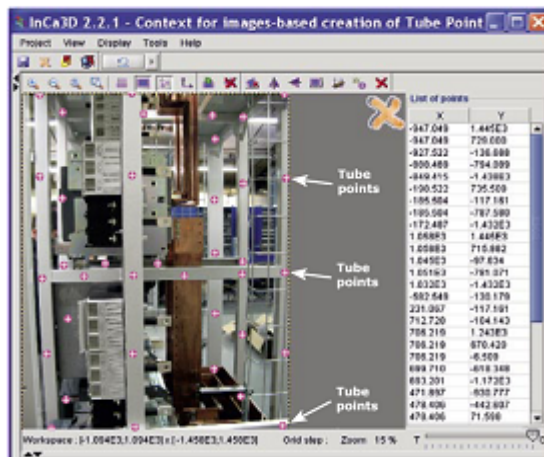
InCa3D 2.2.1 - Context for images-based creation of Tube Point

Project View Display Tools Help

Tube points

Tube points

Tube points

List of points

| X | Y |
|---|---|
| -947.049 | 1.445E3 |
| -947.049 | 720.000 |
| -927.522 | -126.888 |
| -888.469 | -794.009 |
| -849.415 | -1.438E3 |
| -190.522 | 735.509 |
| -185.684 | -117.161 |
| -185.684 | -787.580 |
| -172.487 | -1.432E3 |
| 1.049E3 | 1.445E3 |
| 1.058E3 | 715.882 |
| 1.045E3 | -97.634 |
| 1.051E3 | -781.071 |
| 1.032E3 | -1.432E3 |
| -582.649 | -130.178 |
| 221.087 | -117.161 |
| 712.720 | -104.143 |
| 708.219 | 1.243E3 |
| 708.219 | 670.420 |
| 708.219 | -6.509 |
| 699.710 | -618.348 |
| 693.201 | -1.172E3 |
| 471.897 | -930.777 |
| 474.606 | -642.687 |
| 478.406 | 71.598 |

Workspace : [-1.094E3,1.094E3]x[-1.456E3,1.456E3] Grid step : Zoom 15 %